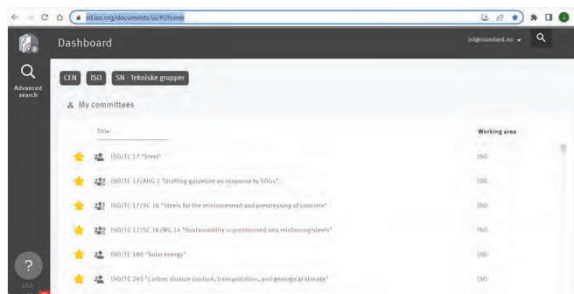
sd.iso.org/documents/ui/#!home

Dashboard

jsl@standard.no

Advanced search

CEN ISO SN - Tekniske grupper

My committees

Title

Working area

ISO/TC 17 "Steel"

ISO

ISO/TC 17/AHG 1 "Drafting guideline on response to SDGs"

ISO

ISO/TC 17/SC 16 "Steels for the reinforcement and prestressing of concrete"

ISO

ISO/TC 17/SC 16/WG 14 "Sustainability in prestressed and reinforcing steels"

ISO

ISO/TC 180 "Solar energy"

ISO

ISO/TC 265 "Carbon dioxide capture, transportation, and geological storage"

ISO

?